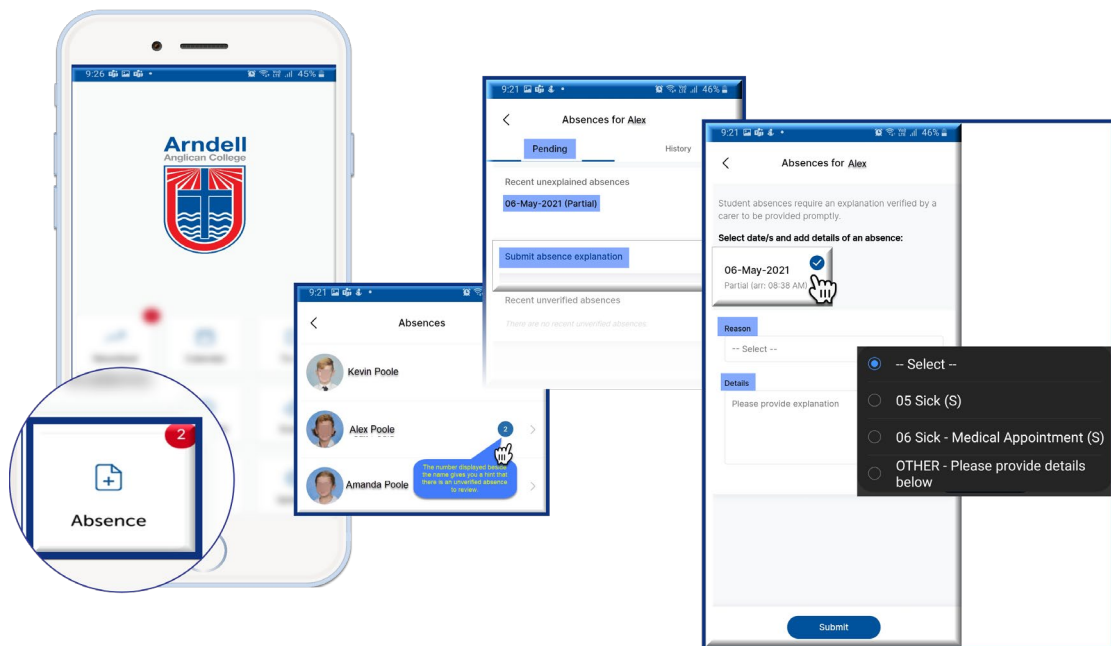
9:26 45%

Arndell
Anglican College

Newsfeed
Calendar

2
Absence

9:21

Absences

Kevin Poole

Alex Poole
2

Amanda Poole

The number displayed beside the name gives you a hint that there is an unverified absence to review.

9:21 46%

Absences for Alex

Pending
History

Recent unexplained absences

06-May-2021 (Partial)

Submit absence explanation

Recent unverified absences

There are no recent unverified absences.

9:21 46%

Absences for Alex

Student absences require an explanation verified by a carer to be provided promptly.

Select date/s and add details of an absence:

06-May-2021
Partial (arr: 08:38 AM)

Reason

-- Select --

Details

Please provide explanation

-- Select --
05 Sick (S)
06 Sick - Medical Appointment (S)
OTHER - Please provide details below

Submit